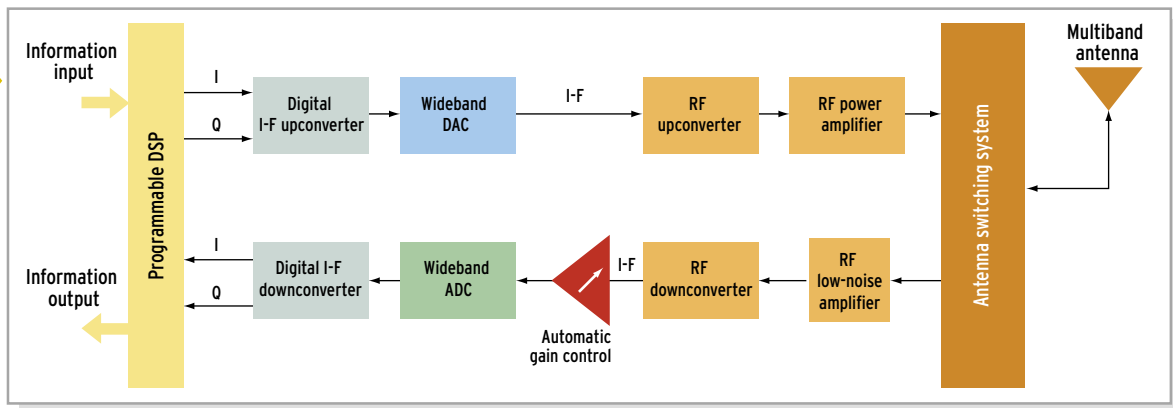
Information input

Programmable DSP

I

Q

Digital I-F upconverter

Wideband DAC

I-F

RF upconverter

RF power amplifier

Antenna switching system

Multiband antenna

Information output

I

Q

Digital I-F downconverter

Wideband ADC

Automatic gain control

I-F

RF downconverter

RF low-noise amplifier